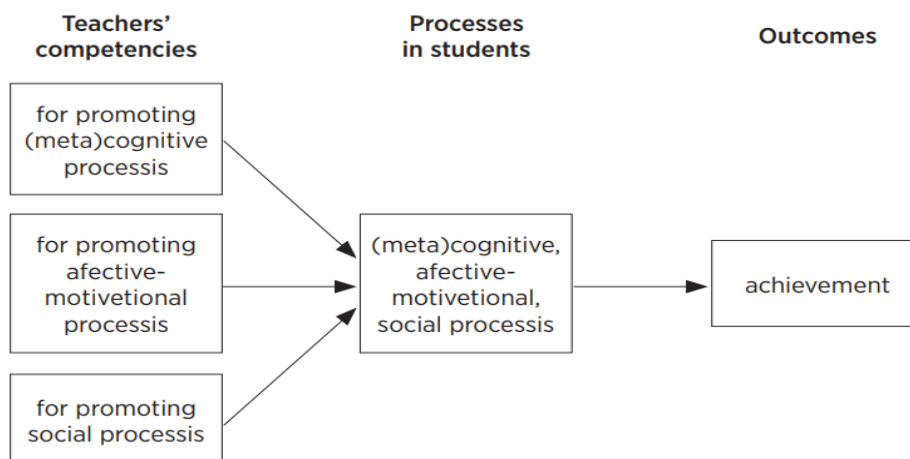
Teachers' competencies

Processes in students

Outcomes

for promoting (meta)cognitive processis

for promoting afective-motivetional processis

for promoting social processis

(meta)cognitive, afective-motivetional, social processis

achievement